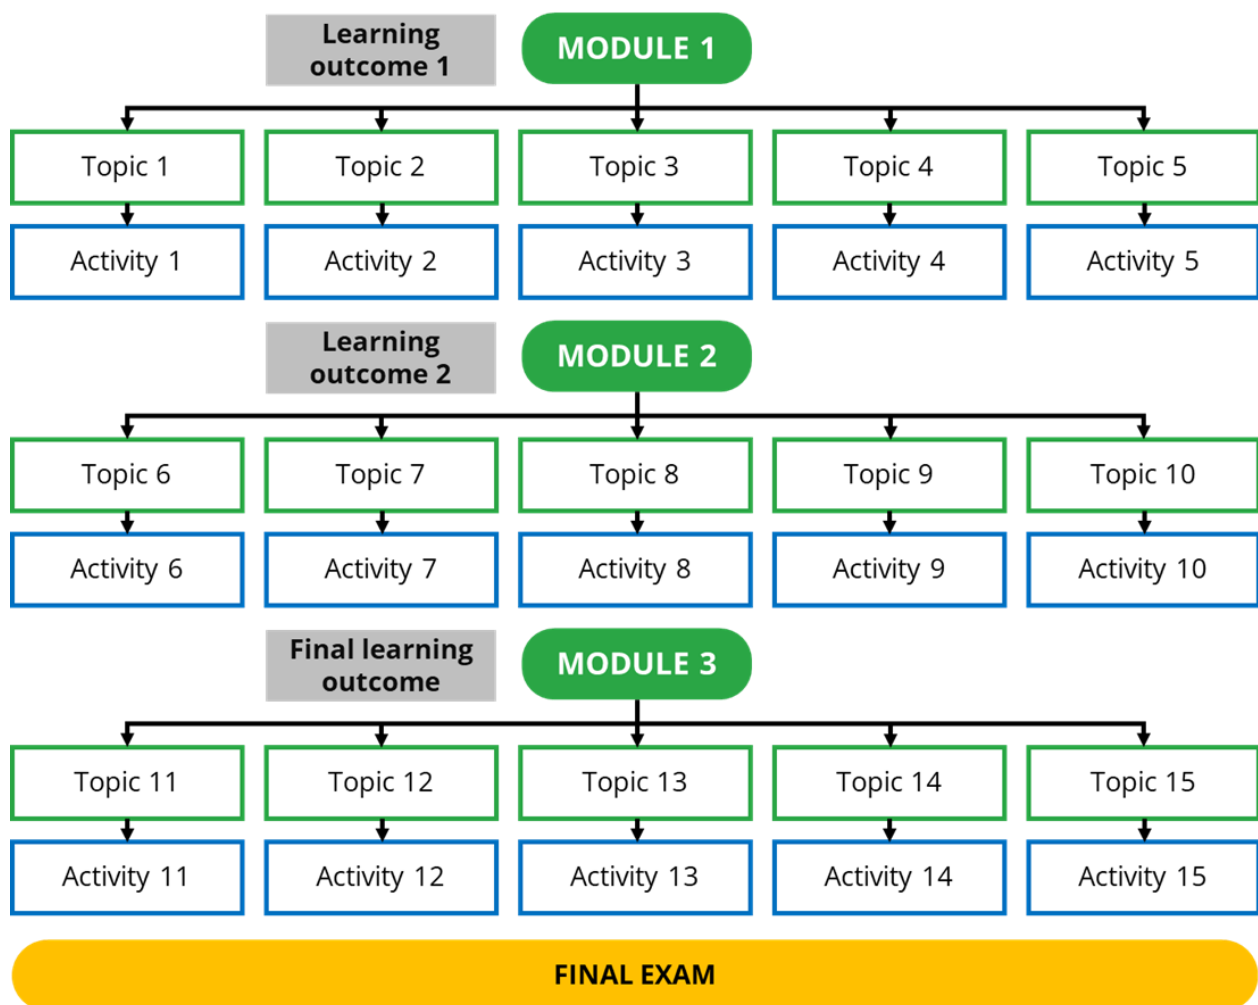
Learning outcome 1

MODULE 1

Topic 1
Activity 1

Topic 2
Activity 2

Topic 3
Activity 3

Topic 4
Activity 4

Topic 5
Activity 5

Learning outcome 2

MODULE 2

Topic 6
Activity 6

Topic 7
Activity 7

Topic 8
Activity 8

Topic 9
Activity 9

Topic 10
Activity 10

Final learning outcome

MODULE 3

Topic 11
Activity 11

Topic 12
Activity 12

Topic 13
Activity 13

Topic 14
Activity 14

Topic 15
Activity 15

FINAL EXAM